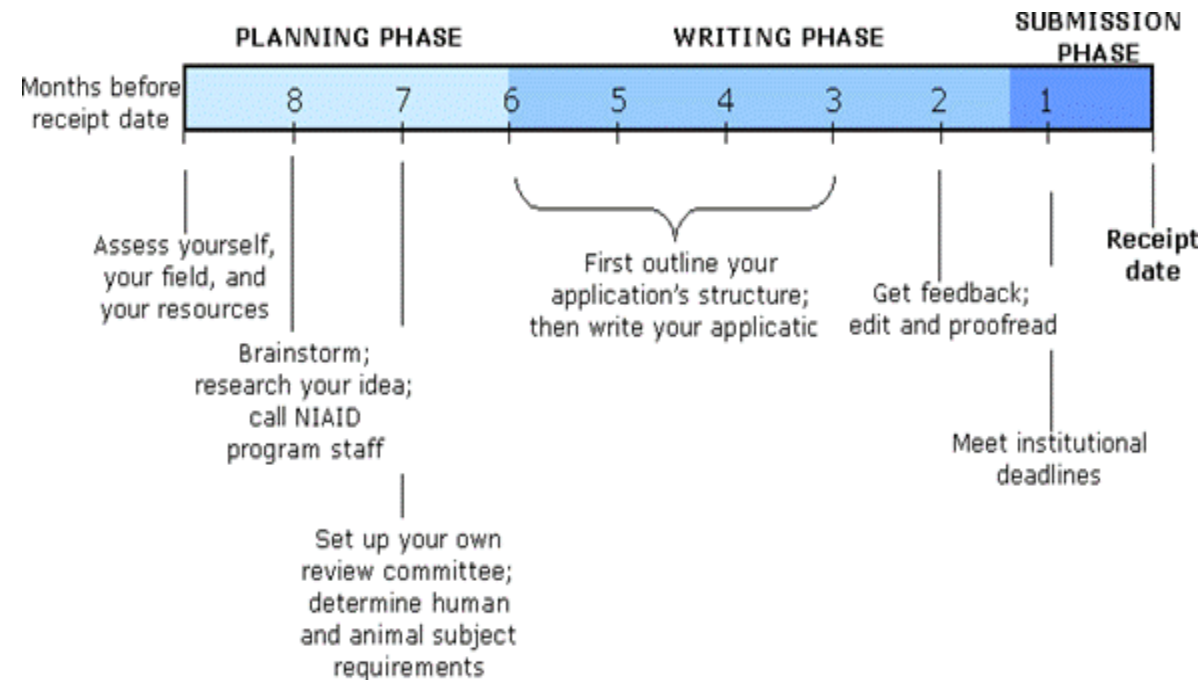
PLANNING PHASE

WRITING PHASE

SUBMISSION PHASE

Months before receipt date

8 7 6 5 4 3 2 1

Assess yourself, your field, and your resources

Brainstorm; research your idea; call NIAID program staff

Set up your own review committee; determine human and animal subject requirements

First outline your application's structure; then write your applicatic

Get feedback; edit and proofread

Meet institutional deadlines

Receipt date